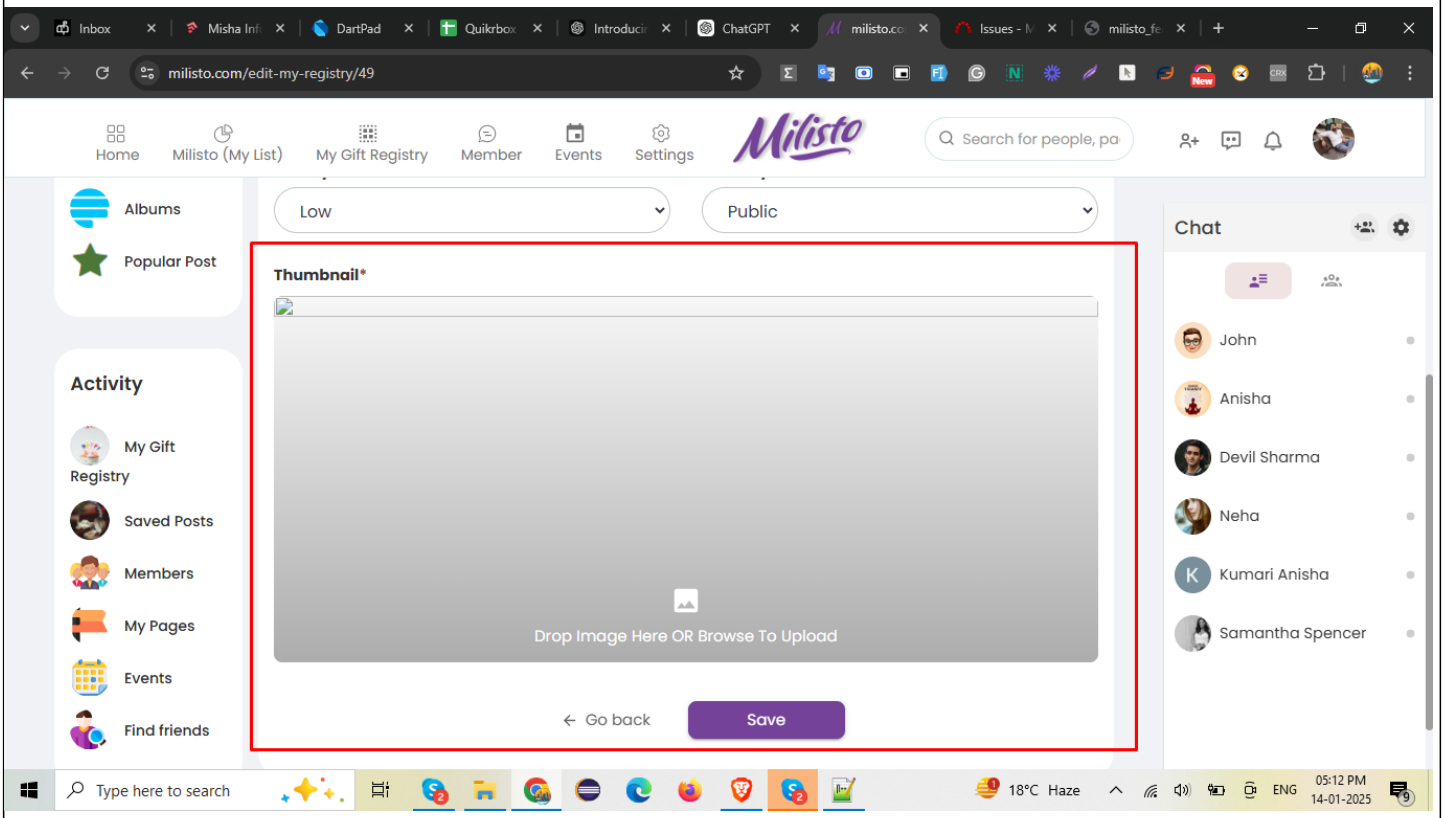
Inbox
Misha Inf
DartPad
Quikrbox
Introducir
ChatGPT
milisto.co
Issues - M
milisto_fe

milisto.com/edit-my-registry/49

Home
Milisto (My List)
My Gift Registry
Member
Events
Settings
Milisto
Search for people, pa

Albums
Popular Post

Activity
My Gift Registry
Saved Posts
Members
My Pages
Events
Find friends

Low
Public

Thumbnail*

Drop Image Here OR Browse To Upload

← Go back
Save

Chat
John
Anisha
Devil Sharma
Neha
K Kumari Anisha
Samantha Spencer

Type here to search
18°C Haze
ENG
05:12 PM
14-01-2025